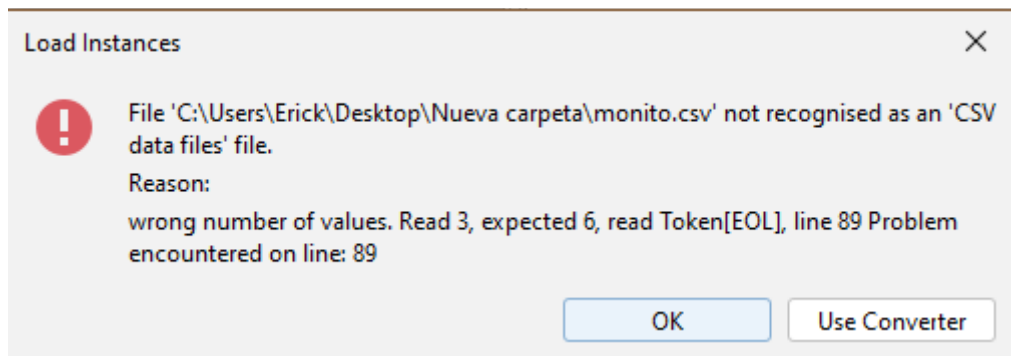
Load Instances

File 'C:\Users\Erick\Desktop\Nueva carpeta\monito.csv' not recognised as an 'CSV data files' file.

Reason:

wrong number of values. Read 3, expected 6, read Token[EOL], line 89 Problem encountered on line: 89

OK

Use Converter